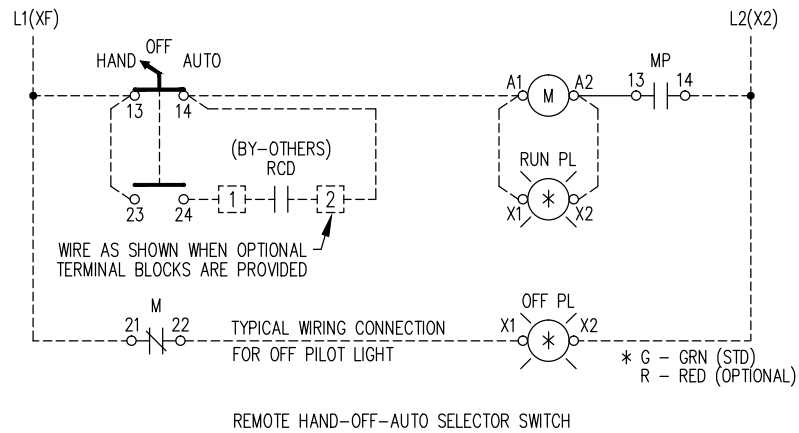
L1(XF)

L2(X2)

OFF
HAND AUTO

13 14

(BY-OTHERS)
RCD

23 24 1 2

WIRE AS SHOWN WHEN OPTIONAL TERMINAL BLOCKS ARE PROVIDED

A1 M A2

MP
13 14

RUN PL
X1 $*$ X2

M
21 22

TYPICAL WIRING CONNECTION FOR OFF PILOT LIGHT

OFF PL
X1 $*$ X2

$*$ G – GRN (STD)
R – RED (OPTIONAL)

REMOTE HAND-OFF-AUTO SELECTOR SWITCH